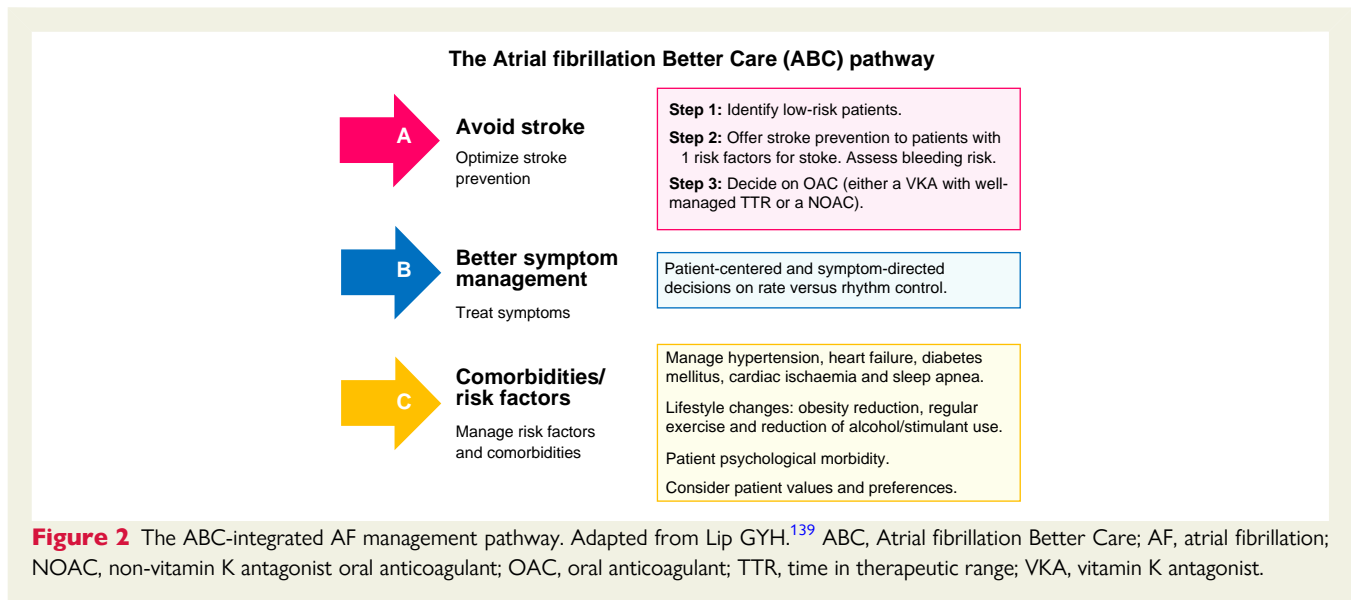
The Atrial fibrillation Better Care (ABC) pathway

A

Avoid stroke

Optimize stroke prevention

**Step 1:** Identify low-risk patients.

**Step 2:** Offer stroke prevention to patients with 1 risk factors for stoke. Assess bleeding risk.

**Step 3:** Decide on OAC (either a VKA with well-managed TTR or a NOAC).

B

Better symptom management

Treat symptoms

Patient-centered and symptom-directed decisions on rate versus rhythm control.

C

Comorbidities/ risk factors

Manage risk factors and comorbidities

Manage hypertension, heart failure, diabetes mellitus, cardiac ischaemia and sleep apnea.

Lifestyle changes: obesity reduction, regular exercise and reduction of alcohol/stimulant use.

Patient psychological morbidity.

Consider patient values and preferences.

**Figure 2** The ABC-integrated AF management pathway. Adapted from Lip GYH.$^{139}$ ABC, Atrial fibrillation Better Care; AF, atrial fibrillation; NOAC, non-vitamin K antagonist oral anticoagulant; OAC, oral anticoagulant; TTR, time in therapeutic range; VKA, vitamin K antagonist.